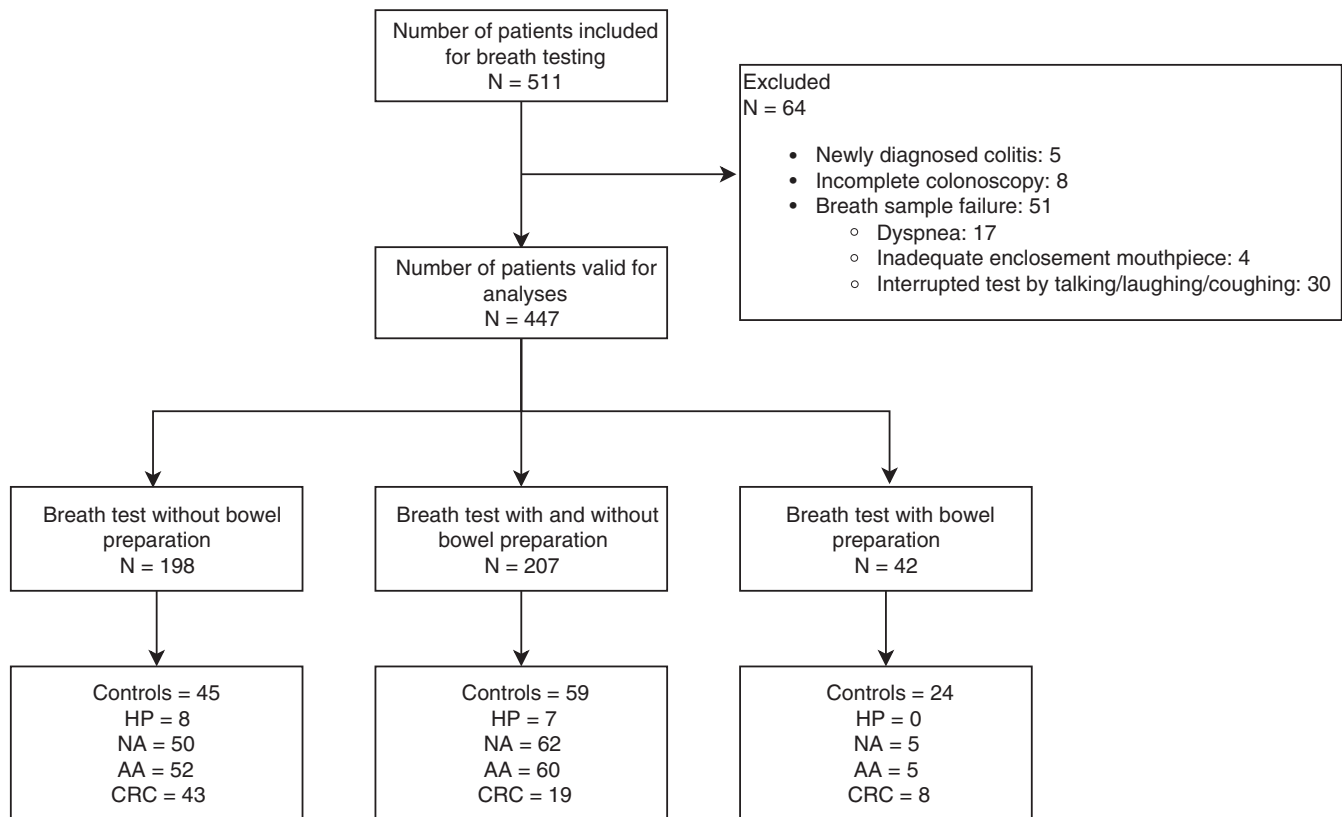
Number of patients included for breath testing
N = 511

Excluded
N = 64

- Newly diagnosed colitis: 5
- Incomplete colonoscopy: 8
- Breath sample failure: 51
  - Dyspnea: 17
  - Inadequate enclosement mouthpiece: 4
  - Interrupted test by talking/laughing/coughing: 30

Number of patients valid for analyses
N = 447

Breath test without bowel preparation
N = 198

Breath test with and without bowel preparation
N = 207

Breath test with bowel preparation
N = 42

Controls = 45
HP = 8
NA = 50
AA = 52
CRC = 43

Controls = 59
HP = 7
NA = 62
AA = 60
CRC = 19

Controls = 24
HP = 0
NA = 5
AA = 5
CRC = 8